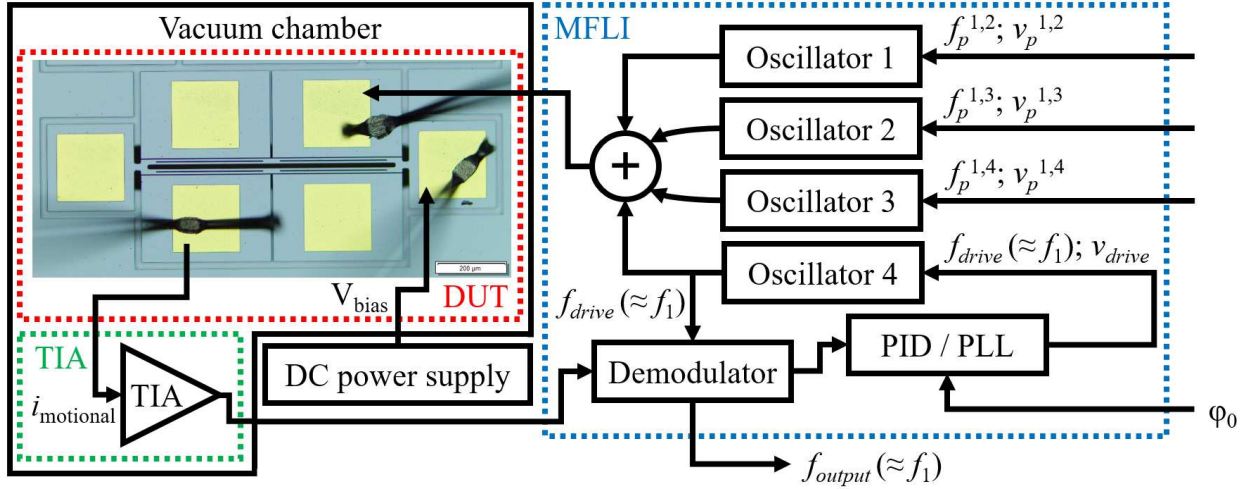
Vacuum chamber

MFLI

200 μm

$V_{bias}$

DUT

TIA

$i_{motional}$

TIA

DC power supply

Oscillator 1

$f_p^{1,2}$; $v_p^{1,2}$

Oscillator 2

$f_p^{1,3}$; $v_p^{1,3}$

Oscillator 3

$f_p^{1,4}$; $v_p^{1,4}$

+

Oscillator 4

$f_{drive}(\approx f_1)$; $v_{drive}$

$f_{drive}(\approx f_1)$

Demodulator

PID / PLL

$\varphi_0$

$f_{output}(\approx f_1)$